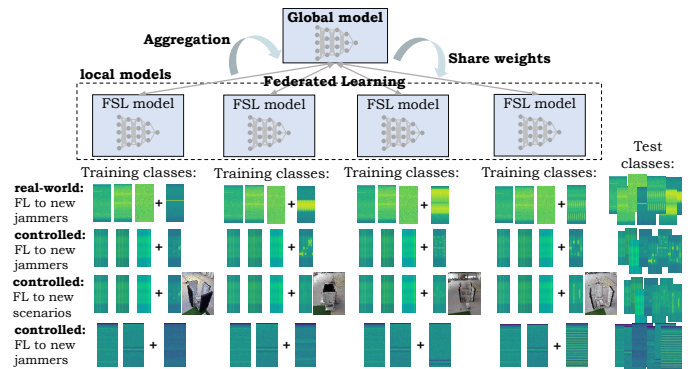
Global model

Aggregation

Share weights

local models

Federated Learning

FSL model

FSL model

FSL model

FSL model

Training classes:

Training classes:

Training classes:

Training classes:

Test classes:

real-world: FL to new jammers

+

+

+

+

controlled: FL to new jammers

+

+

+

+

controlled: FL to new scenarios

+

+

+

+

controlled: FL to new jammers

+

+

+

+